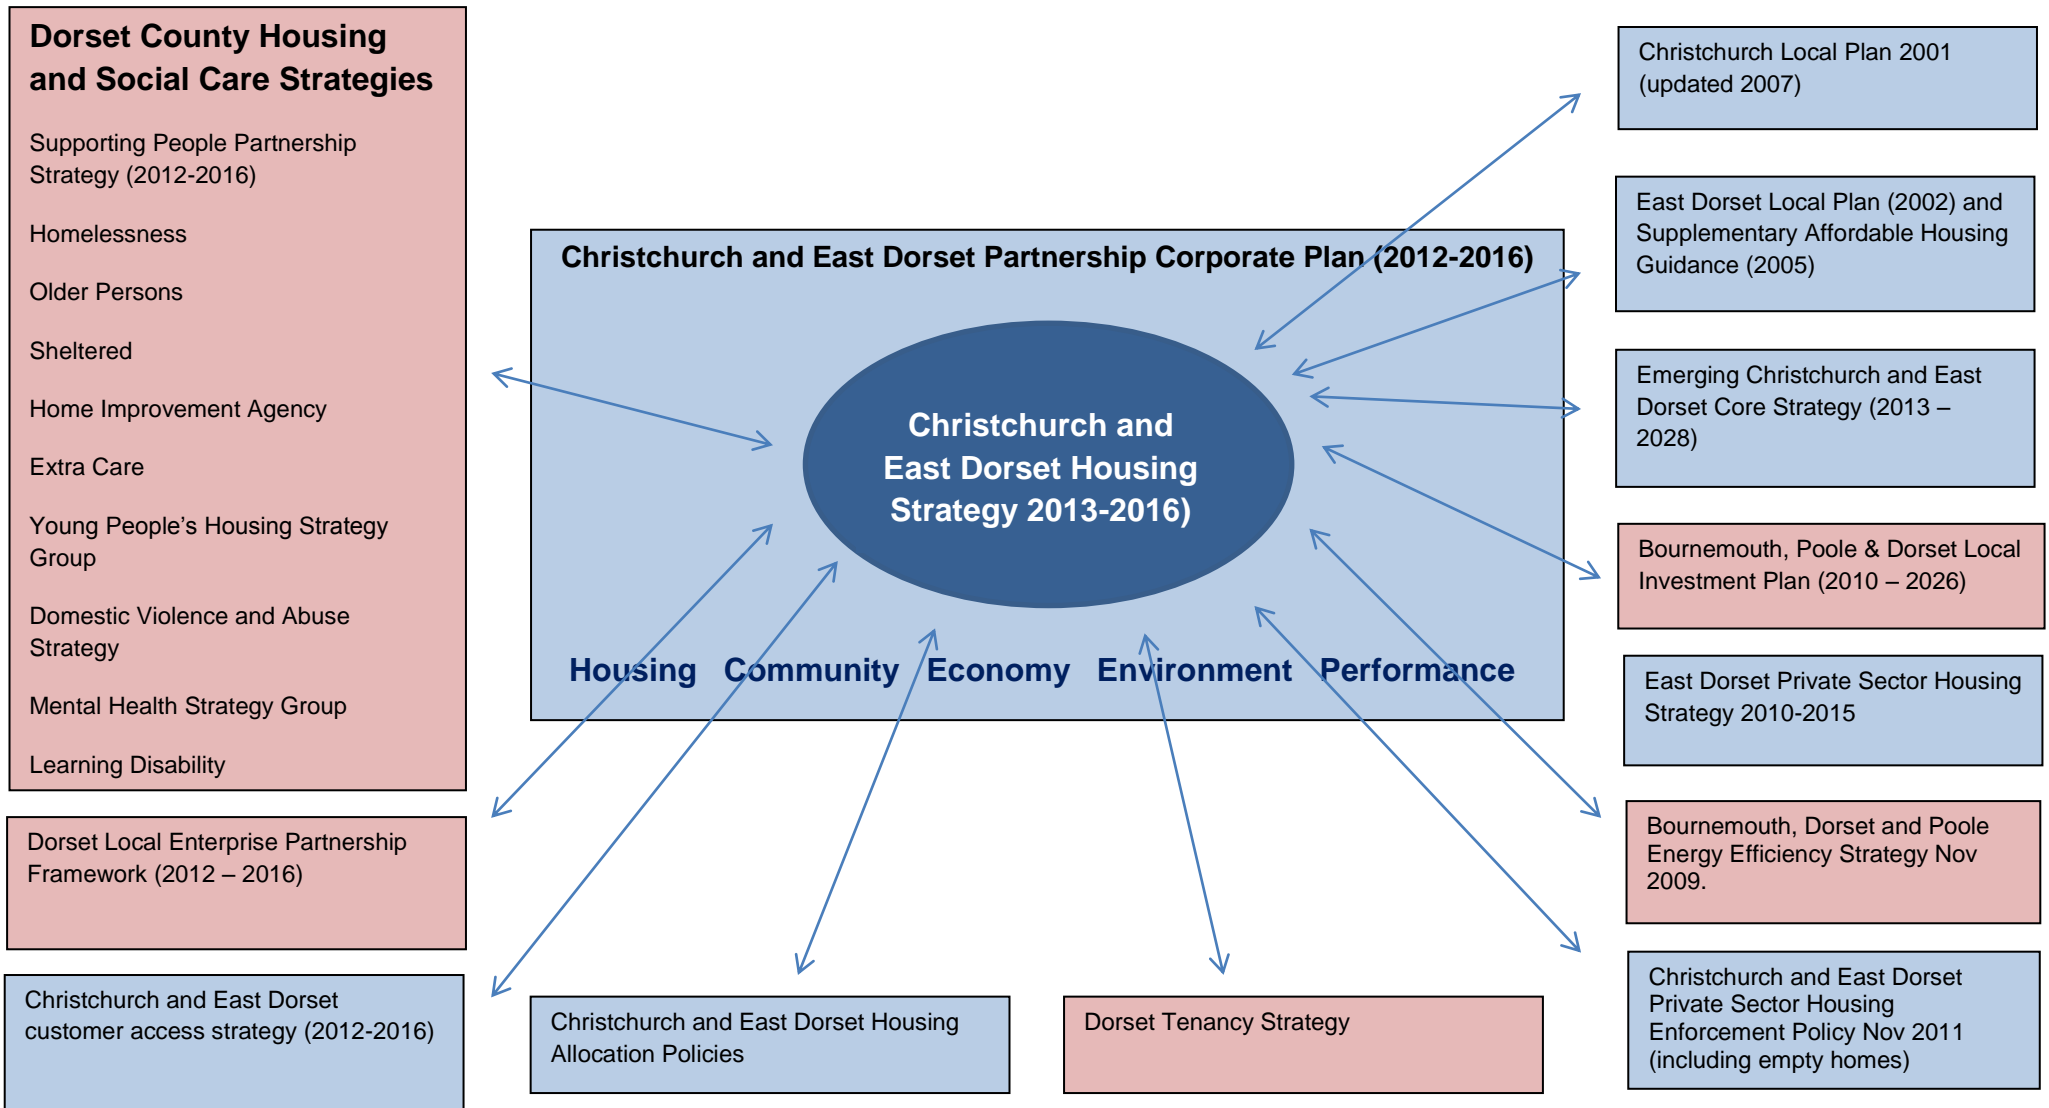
Dorset County Housing and Social Care Strategies

Supporting People Partnership Strategy (2012-2016)

Homelessness

Older Persons

Sheltered

Home Improvement Agency

Extra Care

Young People's Housing Strategy Group

Domestic Violence and Abuse Strategy

Mental Health Strategy Group

Learning Disability

Dorset Local Enterprise Partnership Framework (2012 – 2016)

Christchurch and East Dorset customer access strategy (2012-2016)

Christchurch and East Dorset Partnership Corporate Plan (2012-2016)

Christchurch and East Dorset Housing Strategy 2013-2016)

Housing Community Economy Environment Performance

Christchurch and East Dorset Housing Allocation Policies

Dorset Tenancy Strategy

Christchurch Local Plan 2001 (updated 2007)

East Dorset Local Plan (2002) and Supplementary Affordable Housing Guidance (2005)

Emerging Christchurch and East Dorset Core Strategy (2013 – 2028)

Bournemouth, Poole & Dorset Local Investment Plan (2010 – 2026)

East Dorset Private Sector Housing Strategy 2010-2015

Bournemouth, Dorset and Poole Energy Efficiency Strategy Nov 2009.

Christchurch and East Dorset Private Sector Housing Enforcement Policy Nov 2011 (including empty homes)